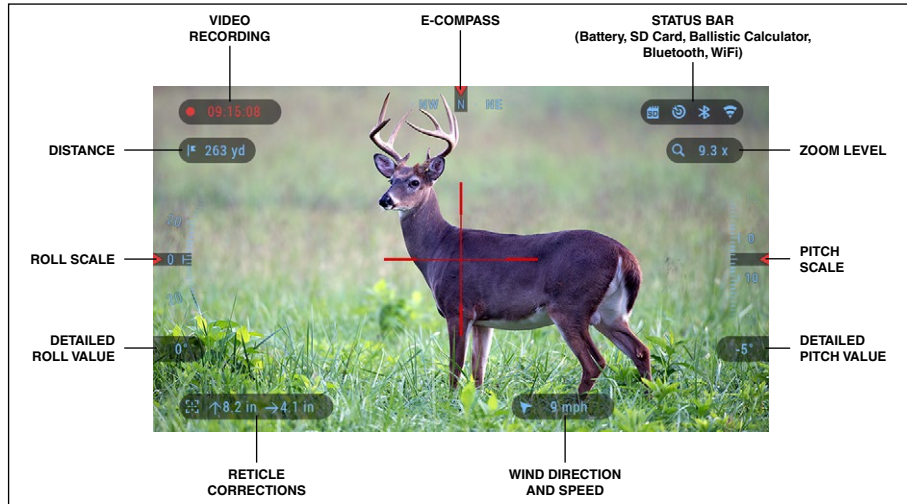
VIDEO RECORDING

E-COMPASS

STATUS BAR (Battery, SD Card, Ballistic Calculator, Bluetooth, WiFi)

09:15:08

NW N NE

DISTANCE

263 yd

9.3 x

ZOOM LEVEL

20

ROLL SCALE

0

20

0

PITCH SCALE

10

DETAILED ROLL VALUE

0°

-5°

DETAILED PITCH VALUE

↑8.2 in →4.1 in

9 mph

RETICLE CORRECTIONS

WIND DIRECTION AND SPEED